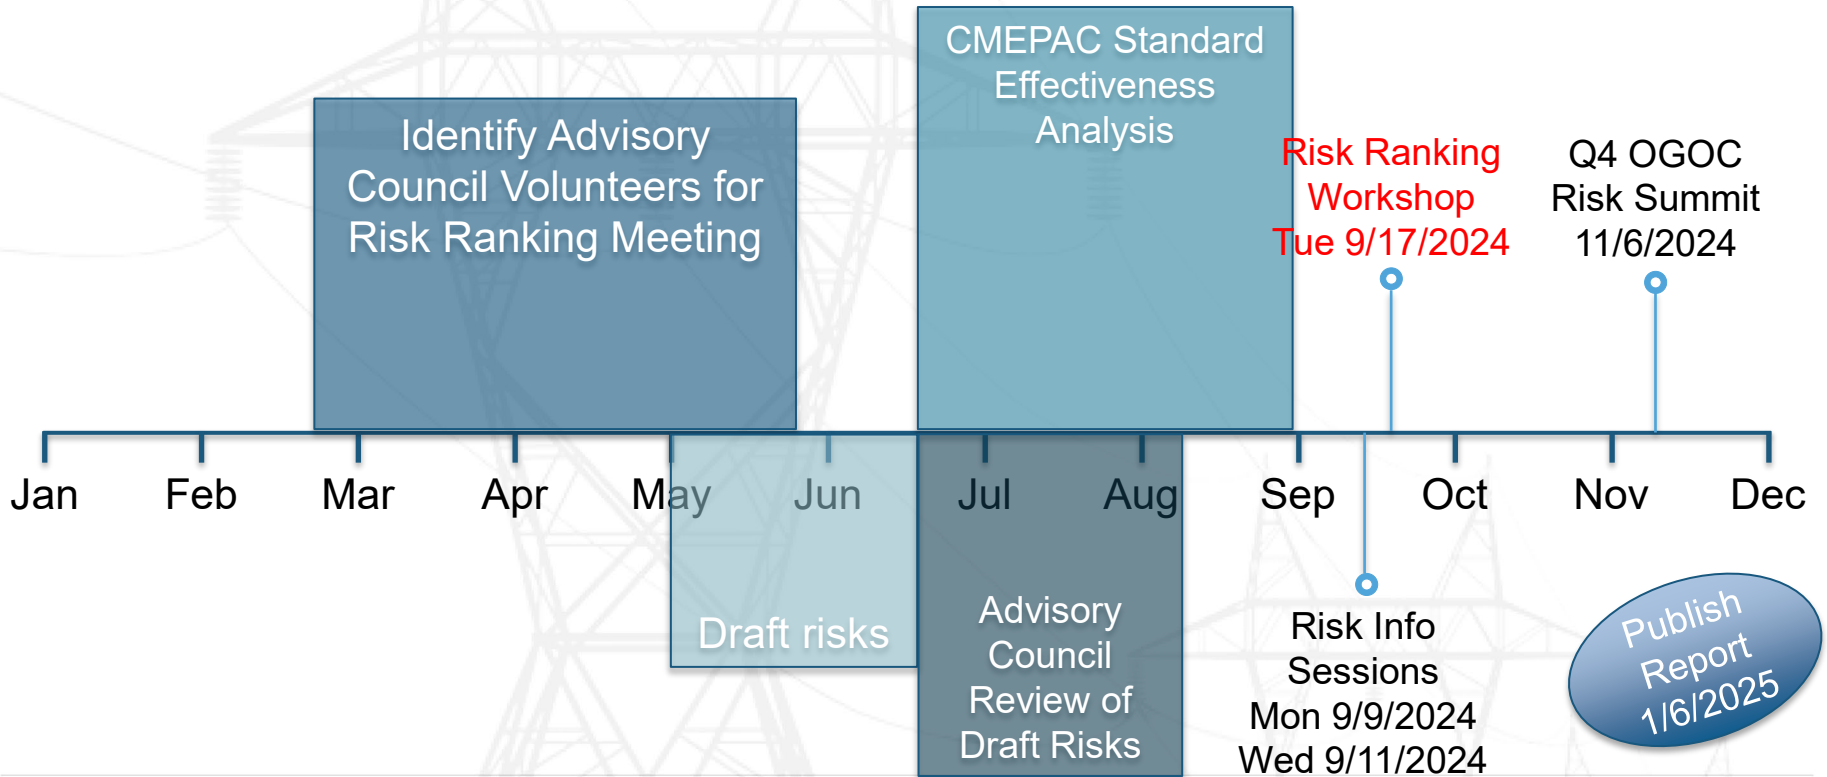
CMEPAC Standard Effectiveness Analysis

Identify Advisory Council Volunteers for Risk Ranking Meeting

Risk Ranking Workshop Tue 9/17/2024

Q4 OGOC Risk Summit 11/6/2024

Jan Feb Mar Apr May Jun Jul Aug Sep Oct Nov Dec

Draft risks

Advisory Council Review of Draft Risks

Risk Info Sessions Mon 9/9/2024 Wed 9/11/2024

Publish Report 1/6/2025